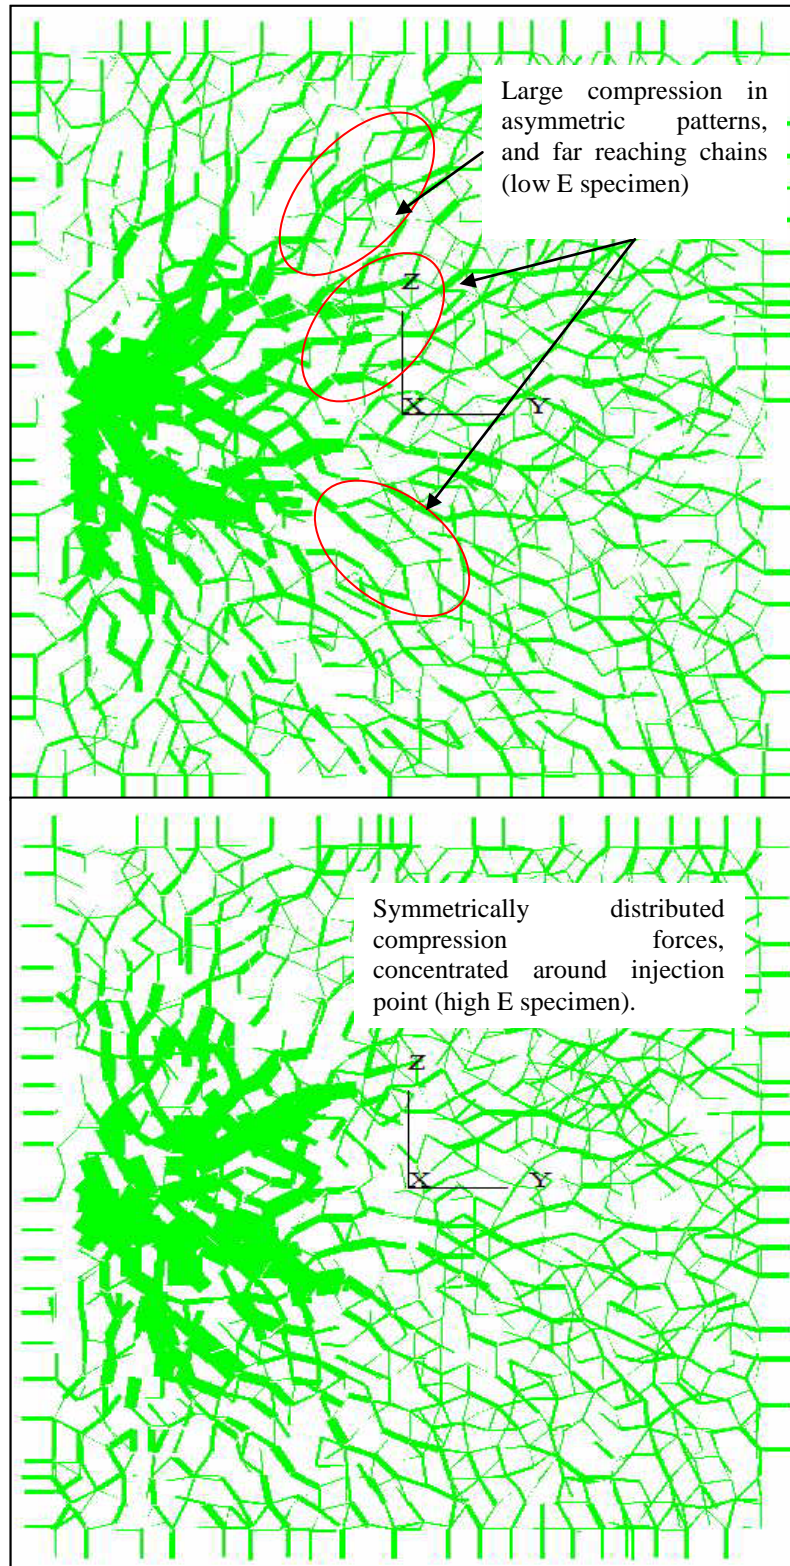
Large compression in asymmetric patterns, and far reaching chains (low E specimen)

Z

X Y

Symmetrically distributed compression forces, concentrated around injection point (high E specimen).

Z

X Y